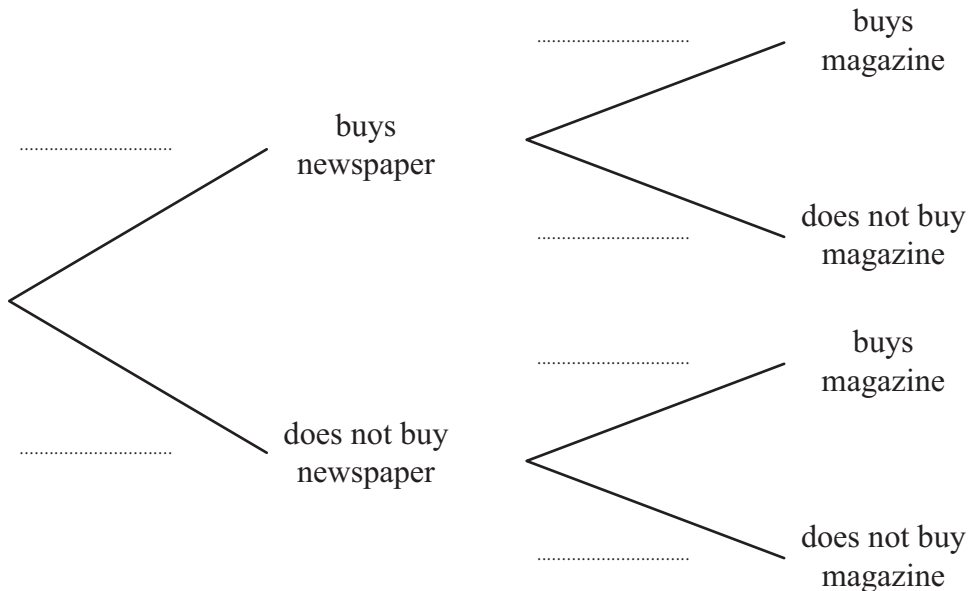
..............................

buys newspaper

..............................

does not buy newspaper

..............................

buys magazine

..............................

does not buy magazine

..............................

buys magazine

..............................

does not buy magazine